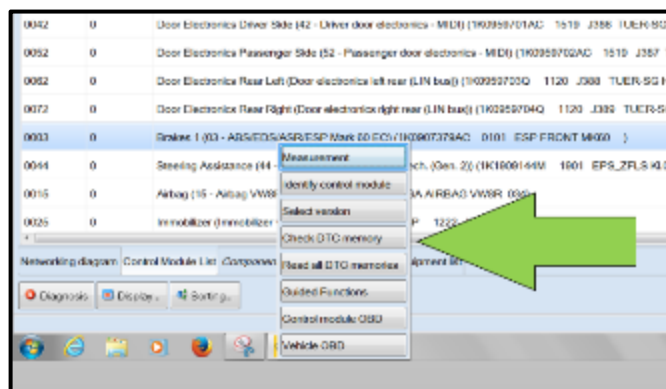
| 0042 | 0 | Door Electronics Driver Side (42 - Driver door electronics - MIDI) (1K0959701AC 1519 J386 TUER-SG |
|---|---|---|
| 0052 | 0 | Door Electronics Passenger Side (52 - Passenger door electronics - MIDI) (1K0959702AC 1519 J387 |
| 0062 | 0 | Door Electronics Rear Left (Door electronics left rear (LIN bus)) (1K0959703Q 1120 J388 TUER-SG |
| 0072 | 0 | Door Electronics Rear Right (Door electronics right rear (LIN bus)) (1K0959704Q 1120 J389 TUER-S |
| 0003 | 0 | Brakes 1 (03 - ABS/EDS/ASR/ESP Mark 60 EC) (1K0907379AC 0101 ESP FRONT MK60 ) |
| 0044 | 0 | Steering Assistance (44 - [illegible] ech. (Gen. 2)) (1K1909144M 1901 EPS_ZFLS Kl |
| 0015 | 0 | Airbag (15 - Airbag VW8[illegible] 8A AIRBAG VW8R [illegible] |
| 0025 | 0 | Immobilizer (Immobilizer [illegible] P 1222 |

Networking diagram | Control Module List | Componen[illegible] | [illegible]ipment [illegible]

Diagnosis | Display... | Sort by...

Measurement
Identify control module
Select version
Check DTC memory
Read all DTC memories
Guided Functions
Control module OBD
Vehicle OBD